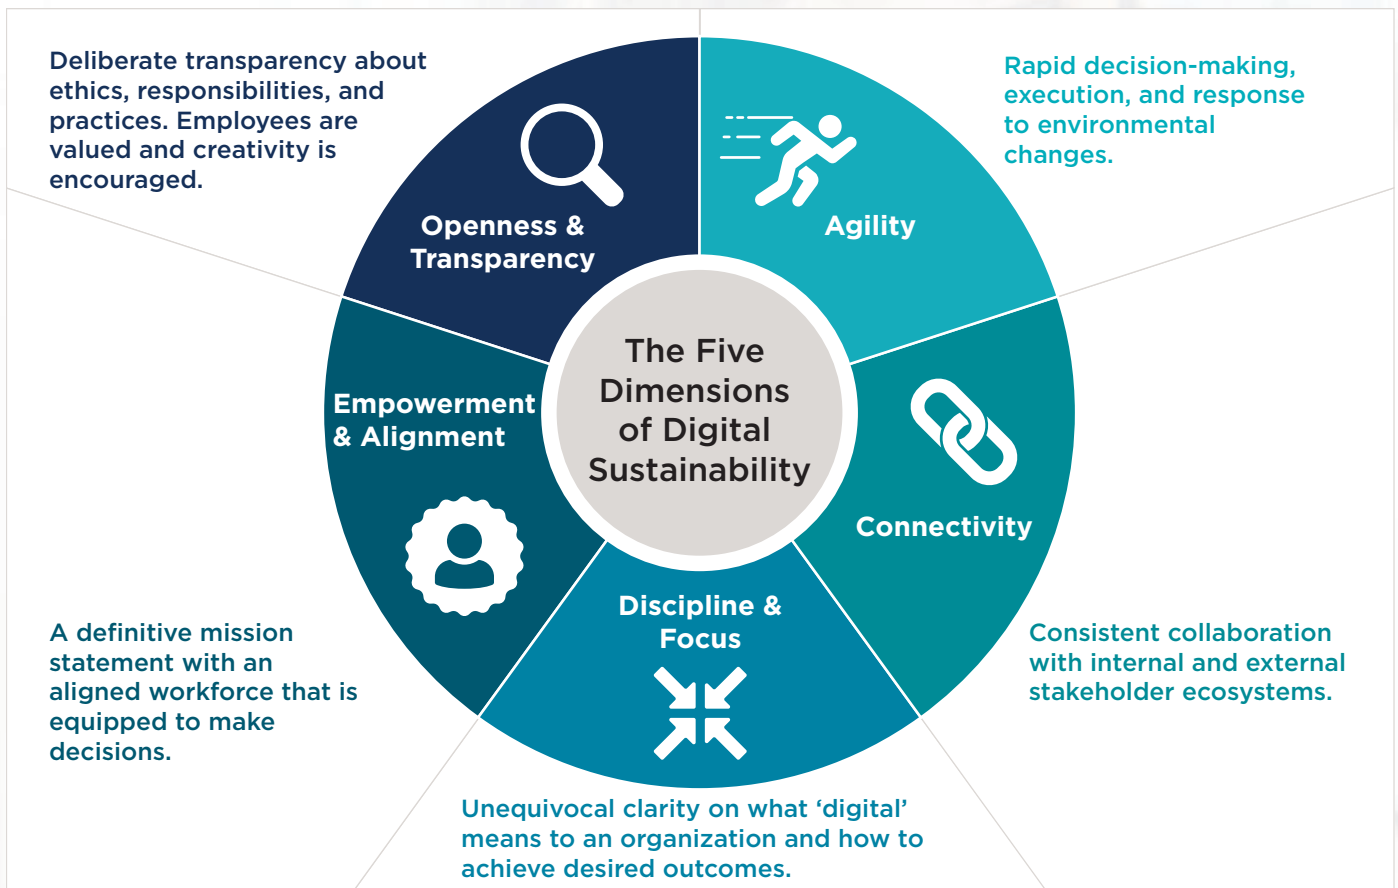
Deliberate transparency about ethics, responsibilities, and practices. Employees are valued and creativity is encouraged.

Rapid decision-making, execution, and response to environmental changes.

Openness & Transparency

Agility

The Five Dimensions of Digital Sustainability

Empowerment & Alignment

Connectivity

Discipline & Focus

A definitive mission statement with an aligned workforce that is equipped to make decisions.

Consistent collaboration with internal and external stakeholder ecosystems.

Unequivocal clarity on what ‘digital’ means to an organization and how to achieve desired outcomes.